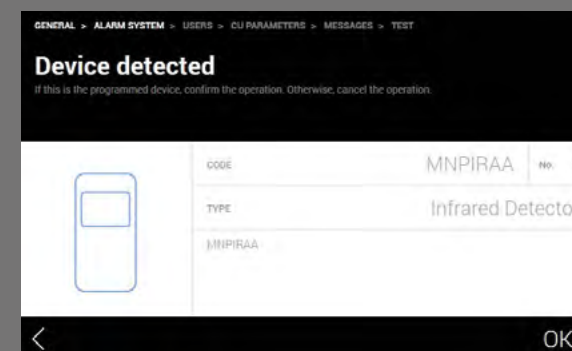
GENERAL > ALARM SYSTEM > USERS > CU PARAMETERS > MESSAGES > TEST

Device detected

If this is the programmed device, confirm the operation. Otherwise, cancel the operation.

CODE MNPIRAA No.

TYPE Infrared Detecto

MNPIRAA

<

OK